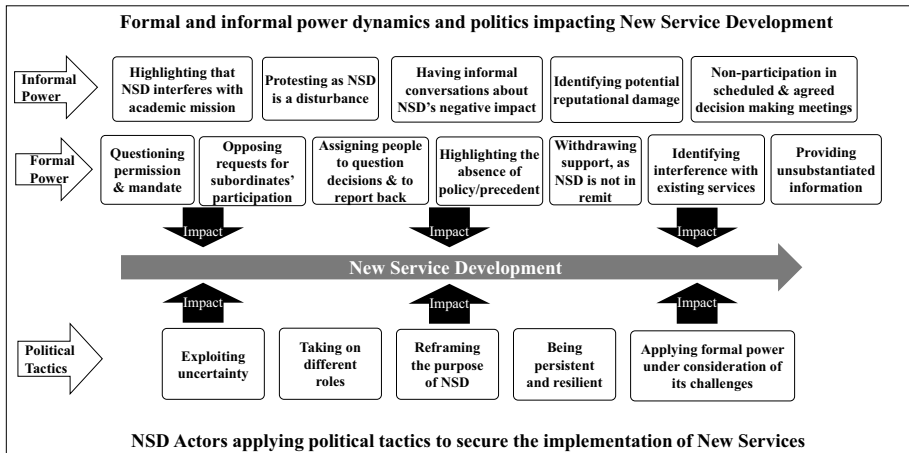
Formal and informal power dynamics and politics impacting New Service Development

Informal Power

Highlighting that NSD interferes with academic mission

Protesting as NSD is a disturbance

Having informal conversations about NSD's negative impact

Identifying potential reputational damage

Non-participation in scheduled & agreed decision making meetings

Formal Power

Questioning permission & mandate

Opposing requests for subordinates' participation

Assigning people to question decisions & to report back

Highlighting the absence of policy/precedent

Withdrawing support, as NSD is not in remit

Identifying interference with existing services

Providing unsubstantiated information

Impact

Impact

Impact

New Service Development

Impact

Impact

Impact

Political Tactics

Exploiting uncertainty

Taking on different roles

Reframing the purpose of NSD

Being persistent and resilient

Applying formal power under consideration of its challenges

NSD Actors applying political tactics to secure the implementation of New Services